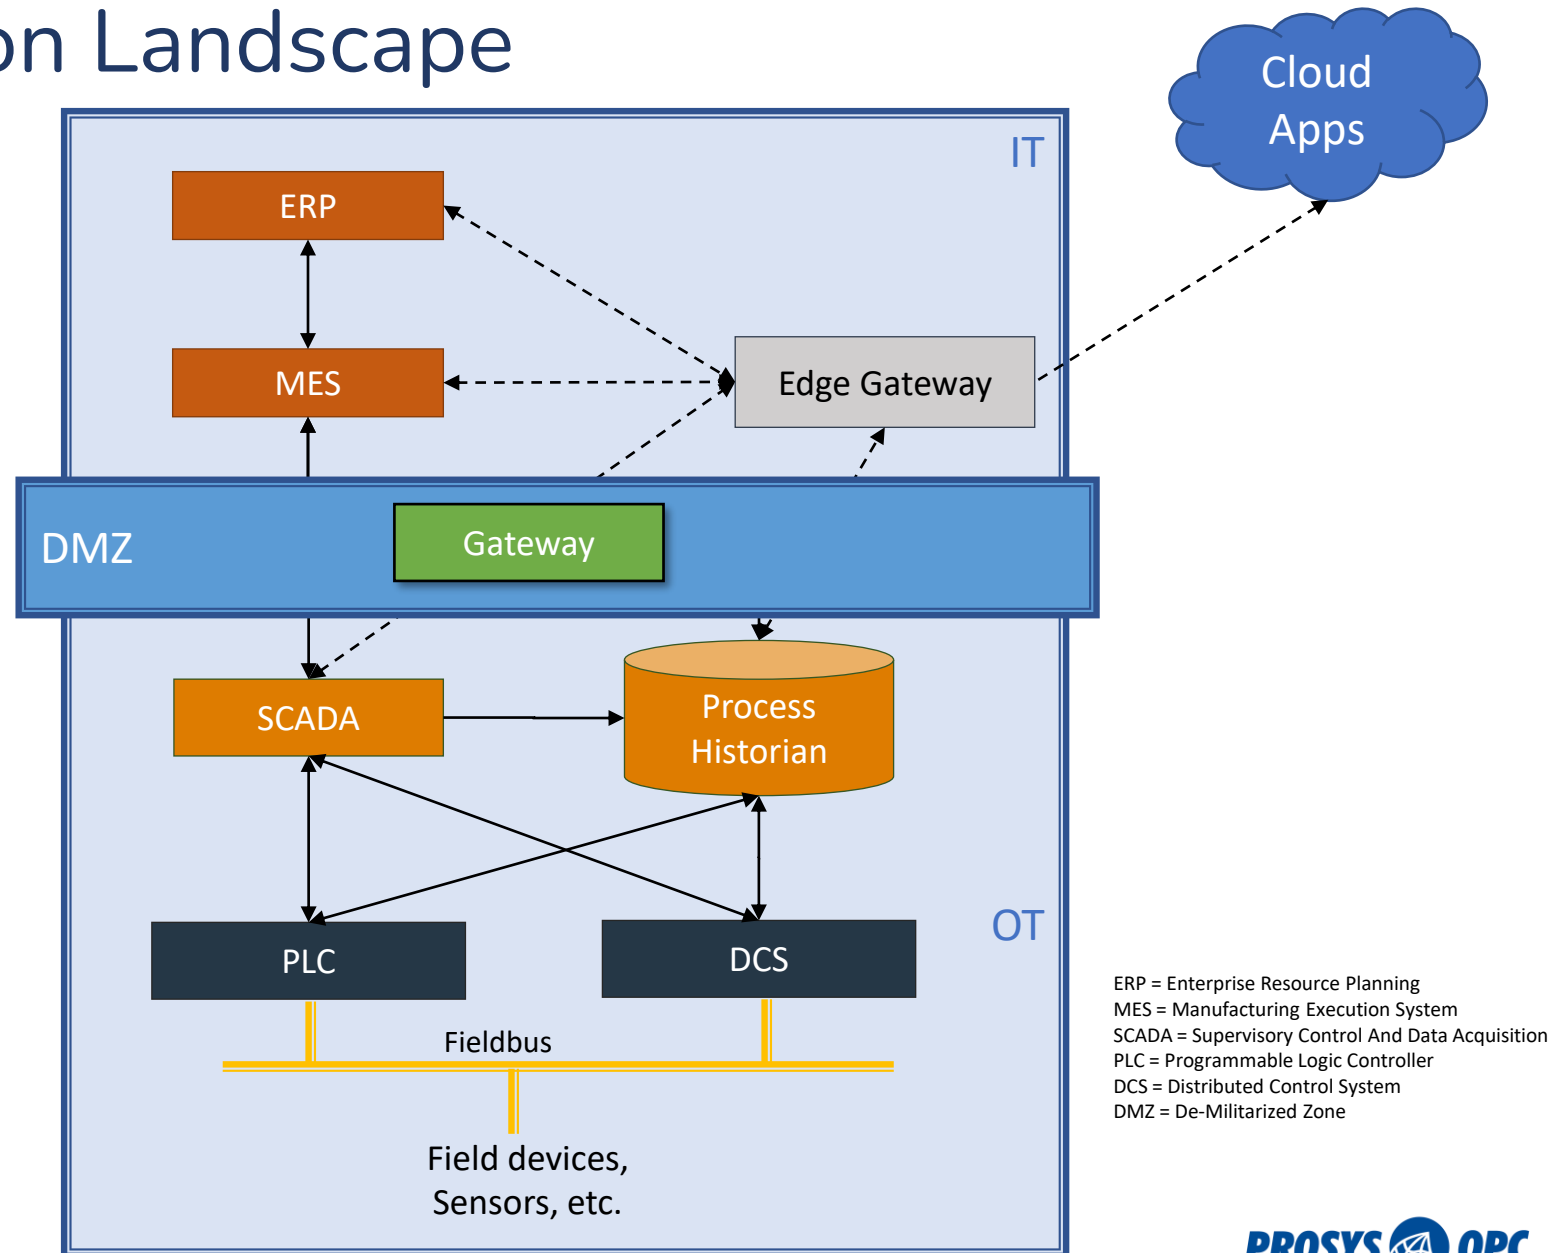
on Landscape

Cloud Apps

IT

ERP

MES

Edge Gateway

DMZ

Gateway

SCADA

Process Historian

PLC

DCS

OT

Fieldbus

Field devices, Sensors, etc.

ERP = Enterprise Resource Planning
MES = Manufacturing Execution System
SCADA = Supervisory Control And Data Acquisition
PLC = Programmable Logic Controller
DCS = Distributed Control System
DMZ = De-Militarized Zone

PROSYS OPC